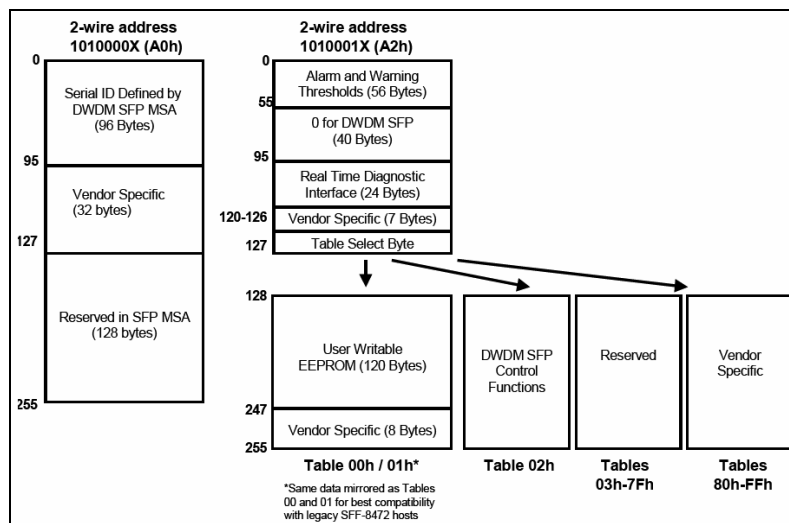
2-wire address
1010000X (A0h)

0

Serial ID Defined by DWDM SFP MSA (96 Bytes)

95

Vendor Specific (32 bytes)

127

Reserved in SFP MSA (128 bytes)

255

2-wire address
1010001X (A2h)

0

Alarm and Warning Thresholds (56 Bytes)

55

0 for DWDM SFP (40 Bytes)

95

Real Time Diagnostic Interface (24 Bytes)

120-126

Vendor Specific (7 Bytes)

127

Table Select Byte

128

User Writable EEPROM (120 Bytes)

247

Vendor Specific (8 Bytes)

255

Table 00h / 01h*

*Same data mirrored as Tables 00 and 01 for best compatibility with legacy SFF-8472 hosts

DWDM SFP Control Functions

Table 02h

Reserved

Tables 03h-7Fh

Vendor Specific

Tables 80h-FFh